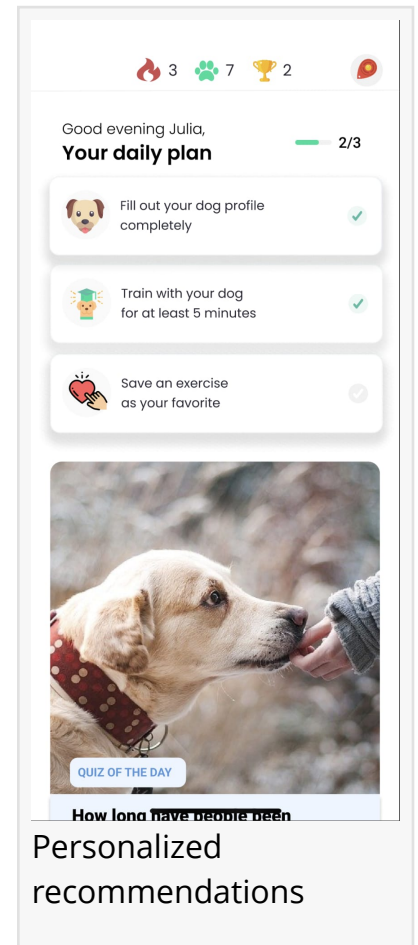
3 7 2

Good evening Julia,
Your daily plan

2/3

Fill out your dog profile completely

Train with your dog for at least 5 minutes

Save an exercise as your favorite

QUIZ OF THE DAY

How long have people been

Personalized recommendations